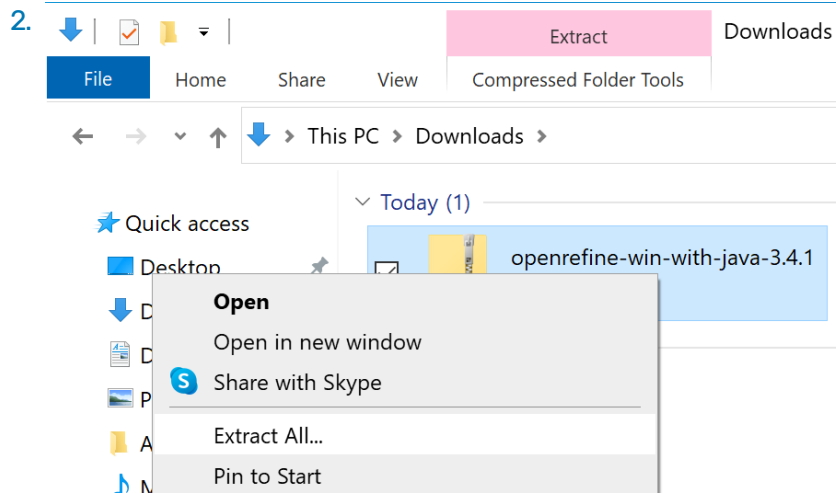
2.

Extract

Downloads

File

Home

Share

View

Compressed Folder Tools

This PC > Downloads >

Today (1)

Quick access

Desktop

D

D

P

A

M

openrefine-win-with-java-3.4.1

Open

Open in new window

Share with Skype

Extract All...

Pin to Start